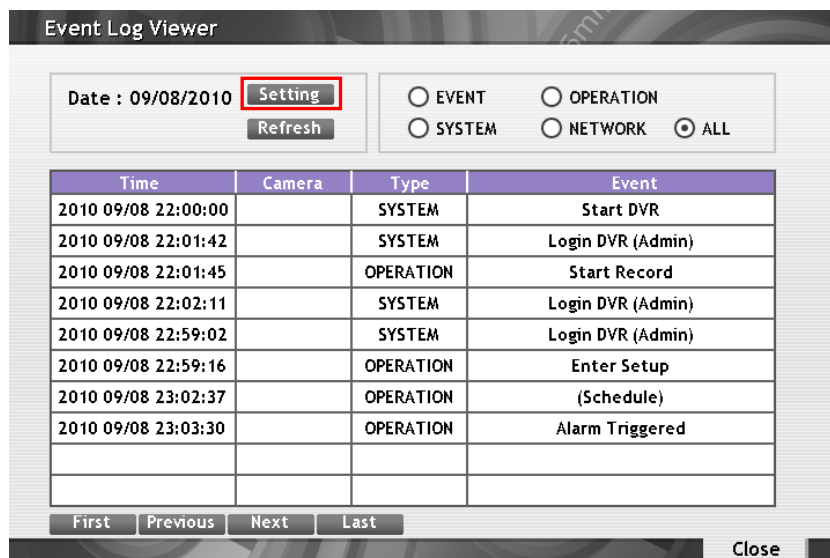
Event Log Viewer

Date : 09/08/2010 Setting
Refresh

EVENT OPERATION
SYSTEM NETWORK ALL

| Time | Camera | Type | Event |
|---|---|---|---|
| 2010 09/08 22:00:00 | | SYSTEM | Start DVR |
| 2010 09/08 22:01:42 | | SYSTEM | Login DVR (Admin) |
| 2010 09/08 22:01:45 | | OPERATION | Start Record |
| 2010 09/08 22:02:11 | | SYSTEM | Login DVR (Admin) |
| 2010 09/08 22:59:02 | | SYSTEM | Login DVR (Admin) |
| 2010 09/08 22:59:16 | | OPERATION | Enter Setup |
| 2010 09/08 23:02:37 | | OPERATION | (Schedule) |
| 2010 09/08 23:03:30 | | OPERATION | Alarm Triggered |
| | | | |
| | | | |

First Previous Next Last

Close